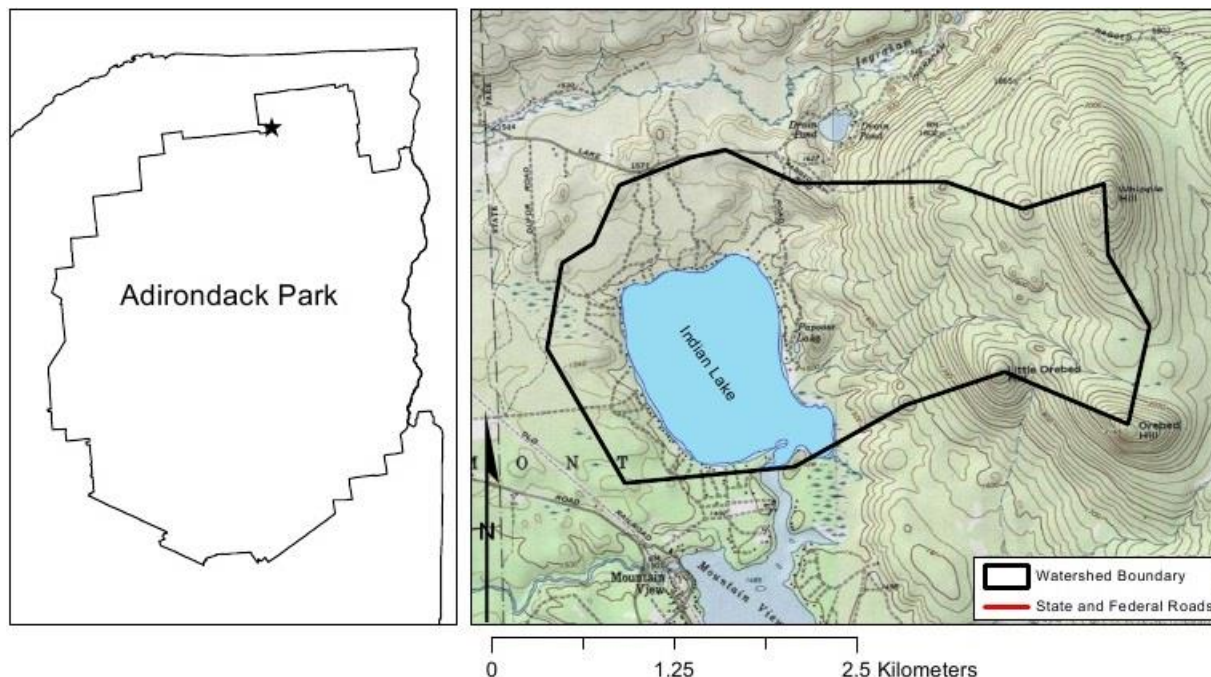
Adirondack Park

Ingraham
Drain Pond
Twin Pond
Whipple Hill
Indian Lake
Popular Lake
Little Orebed
Orebed Hill
M O N T
Mountain View
Mountain View
LAKE
STATE
ROAD
N

Watershed Boundary
State and Federal Roads

0 1.25 2.5 Kilometers